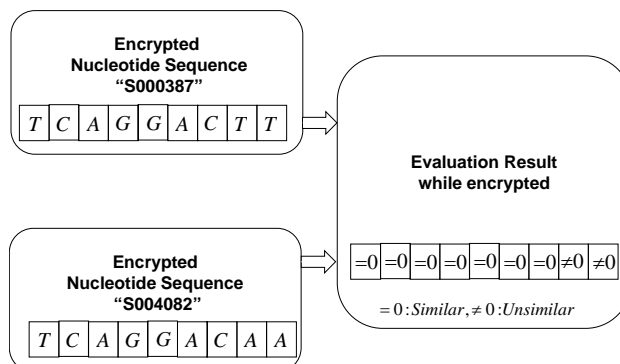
Encrypted Nucleotide Sequence "S000387"

| $T$ | $C$ | $A$ | $G$ | $G$ | $A$ | $C$ | $T$ | $T$ |
|---|---|---|---|---|---|---|---|---|

Evaluation Result while encrypted

| $=0$ | $=0$ | $=0$ | $=0$ | $=0$ | $=0$ | $=0$ | $\neq 0$ | $\neq 0$ |
|---|---|---|---|---|---|---|---|---|

$=0: Similar, \neq 0: Unsimilar$

Encrypted Nucleotide Sequence "S004082"

| $T$ | $C$ | $A$ | $G$ | $G$ | $A$ | $C$ | $A$ | $A$ |
|---|---|---|---|---|---|---|---|---|